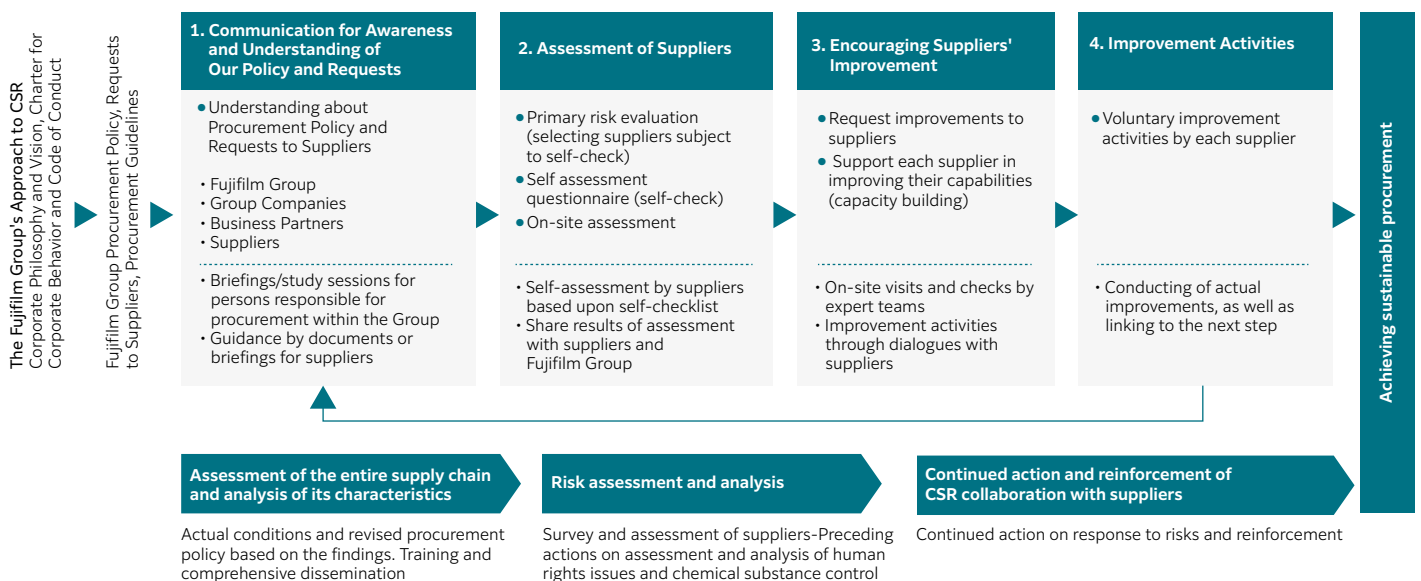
The Fujifilm Group's Approach to CSR
Corporate Philosophy and Vision, Charter for Corporate Behavior and Code of Conduct

Fujifilm Group Procurement Policy, Requests to Suppliers, Procurement Guidelines

1. Communication for Awareness and Understanding of Our Policy and Requests

• Understanding about Procurement Policy and Requests to Suppliers

• Fujifilm Group
• Group Companies
• Business Partners
• Suppliers

• Briefings/study sessions for persons responsible for procurement within the Group
• Guidance by documents or briefings for suppliers

2. Assessment of Suppliers

• Primary risk evaluation (selecting suppliers subject to self-check)
• Self assessment questionnaire (self-check)
• On-site assessment

• Self-assessment by suppliers based upon self-checklist
• Share results of assessment with suppliers and Fujifilm Group

3. Encouraging Suppliers' Improvement

• Request improvements to suppliers
• Support each supplier in improving their capabilities (capacity building)

• On-site visits and checks by expert teams
• Improvement activities through dialogues with suppliers

4. Improvement Activities

• Voluntary improvement activities by each supplier

• Conducting of actual improvements, as well as linking to the next step

Achieving sustainable procurement

Assessment of the entire supply chain and analysis of its characteristics

Actual conditions and revised procurement policy based on the findings. Training and comprehensive dissemination

Risk assessment and analysis

Survey and assessment of suppliers-Preceding actions on assessment and analysis of human rights issues and chemical substance control

Continued action and reinforcement of CSR collaboration with suppliers

Continued action on response to risks and reinforcement